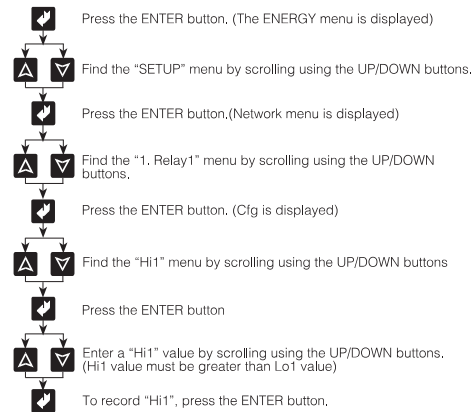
Press the ENTER button. (The ENERGY menu is displayed)

Find the "SETUP" menu by scrolling using the UP/DOWN buttons.

Press the ENTER button.(Network menu is displayed)

Find the "1. Relay1" menu by scrolling using the UP/DOWN buttons.

Press the ENTER button. (Cfg is displayed)

Find the "Hi1" menu by scrolling using the UP/DOWN buttons

Press the ENTER button

Enter a "Hi1" value by scrolling using the UP/DOWN buttons. (Hi1 value must be greater than Lo1 value)

To record "Hi1", press the ENTER button.